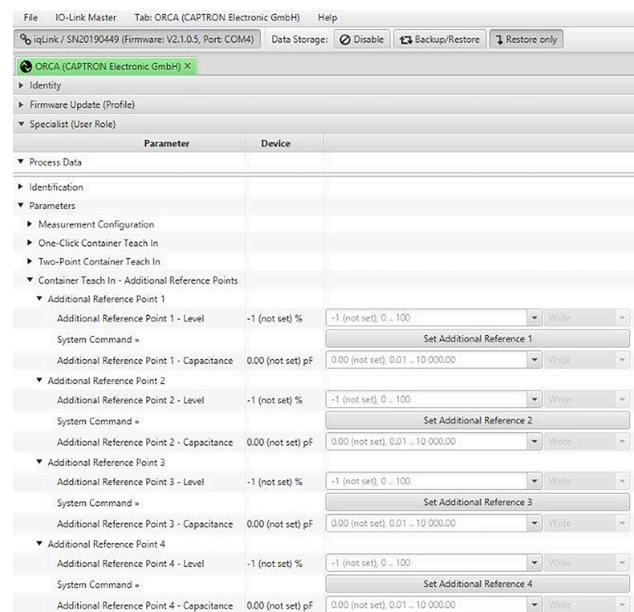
File IO-Link Master Tab: ORCA (CAPTRON Electronic GmbH) Help

iqLink / SN20190449 (Firmware: V2.1.0.5, Port: COM4) Data Storage: Disable Backup/Restore Restore only

ORCA (CAPTRON Electronic GmbH) ×

▸ Identity
▸ Firmware Update (Profile)
▾ Specialist (User Role)

| Parameter | Device | | |
|---|---|---|---|
| ▾ Process Data | | | |
| ▸ Identification | | | |
| ▾ Parameters | | | |
| ▸ Measurement Configuration | | | |
| ▸ One-Click Container Teach In | | | |
| ▸ Two-Point Container Teach In | | | |
| ▾ Container Teach In - Additional Reference Points | | | |
| ▾ Additional Reference Point 1 | | | |
| Additional Reference Point 1 - Level | -1 (not set) % | -1 (not set), 0 .. 100 | Write |
| System Command » | | Set Additional Reference 1 | |
| Additional Reference Point 1 - Capacitance | 0.00 (not set) pF | 0.00 (not set), 0.01 .. 10 000.00 | Write |
| ▾ Additional Reference Point 2 | | | |
| Additional Reference Point 2 - Level | -1 (not set) % | -1 (not set), 0 .. 100 | Write |
| System Command » | | Set Additional Reference 2 | |
| Additional Reference Point 2 - Capacitance | 0.00 (not set) pF | 0.00 (not set), 0.01 .. 10 000.00 | Write |
| ▾ Additional Reference Point 3 | | | |
| Additional Reference Point 3 - Level | -1 (not set) % | -1 (not set), 0 .. 100 | Write |
| System Command » | | Set Additional Reference 3 | |
| Additional Reference Point 3 - Capacitance | 0.00 (not set) pF | 0.00 (not set), 0.01 .. 10 000.00 | Write |
| ▾ Additional Reference Point 4 | | | |
| Additional Reference Point 4 - Level | -1 (not set) % | -1 (not set), 0 .. 100 | Write |
| System Command » | | Set Additional Reference 4 | |
| Additional Reference Point 4 - Capacitance | 0.00 (not set) pF | 0.00 (not set), 0.01 .. 10 000.00 | Write |